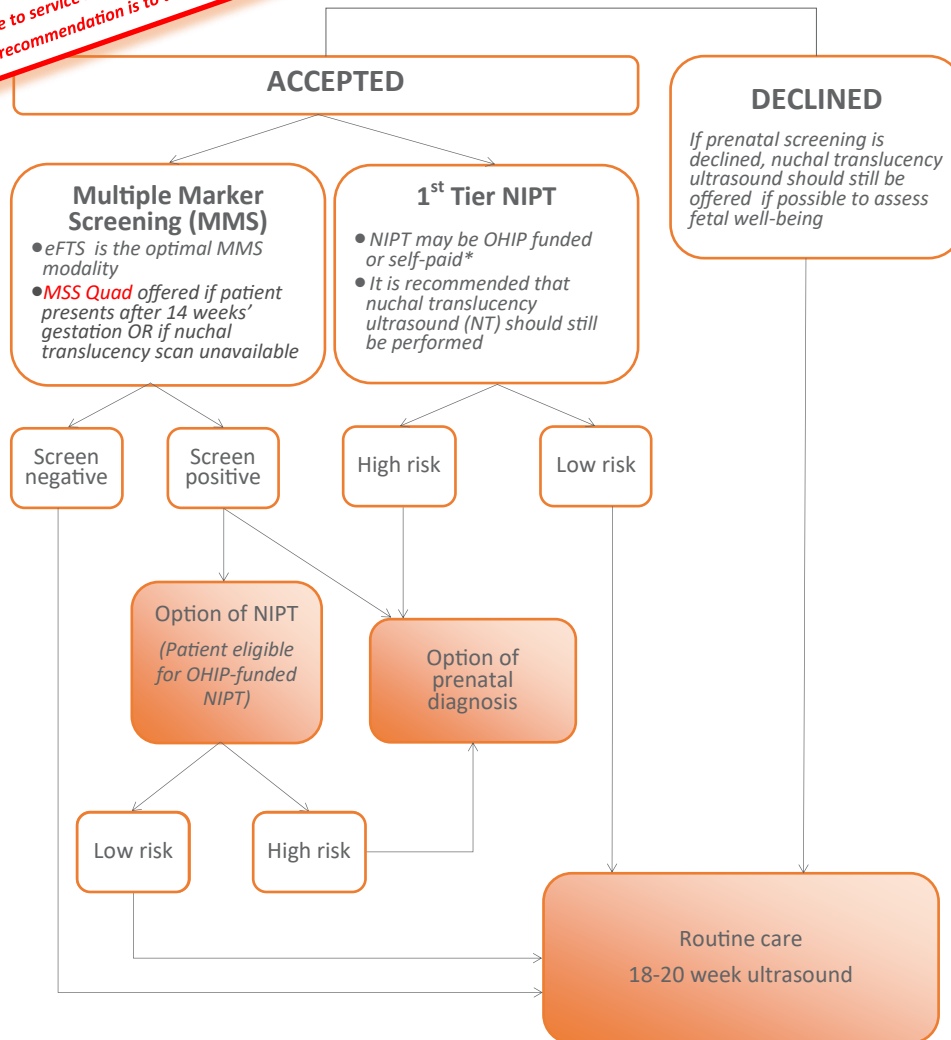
e to service
recommendation is to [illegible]

ACCEPTED

DECLINED

If prenatal screening is declined, nuchal translucency ultrasound should still be offered if possible to assess fetal well-being

Multiple Marker Screening (MMS)

- eFTS is the optimal MMS modality
- MSS Quad offered if patient presents after 14 weeks' gestation OR if nuchal translucency scan unavailable

1$^{st}$ Tier NIPT

- NIPT may be OHIP funded or self-paid*
- It is recommended that nuchal translucency ultrasound (NT) should still be performed

Screen negative

Screen positive

High risk

Low risk

Option of NIPT

(Patient eligible for OHIP-funded NIPT)

Option of prenatal diagnosis

Low risk

High risk

Routine care

18-20 week ultrasound